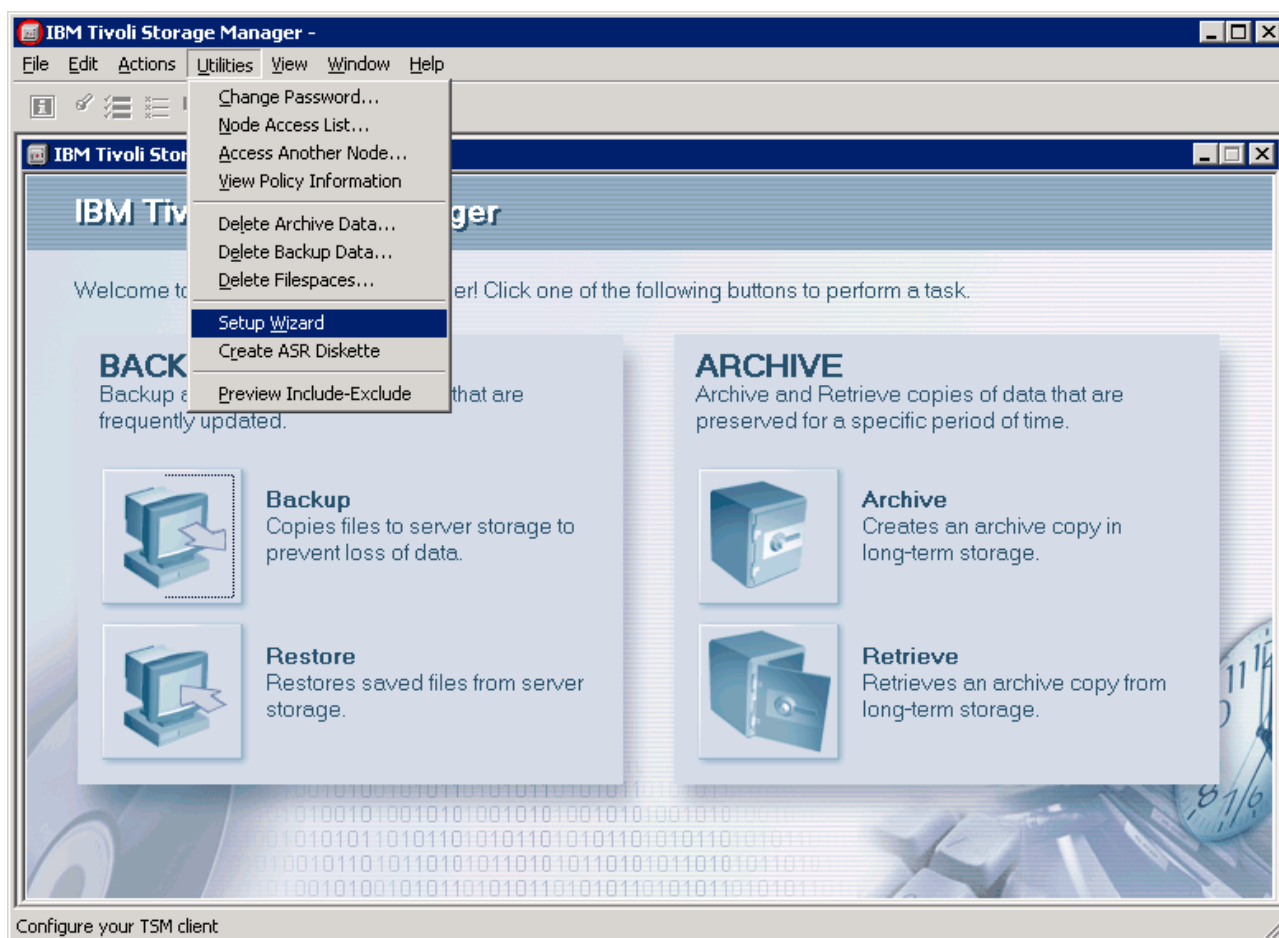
IBM Tivoli Storage Manager -

File Edit Actions Utilities View Window Help

Change Password...
Node Access List...
Access Another Node...
View Policy Information

Delete Archive Data...
Delete Backup Data...
Delete Filespaces...

Setup Wizard
Create ASR Diskette

Preview Include-Exclude

IBM Tivoli Stor

IBM Tiv ger

Welcome to er! Click one of the following buttons to perform a task.

BACK
Backup a that are frequently updated.

Backup
Copies files to server storage to prevent loss of data.

Restore
Restores saved files from server storage.

ARCHIVE
Archive and Retrieve copies of data that are preserved for a specific period of time.

Archive
Creates an archive copy in long-term storage.

Retrieve
Retrieves an archive copy from long-term storage.

Configure your TSM client